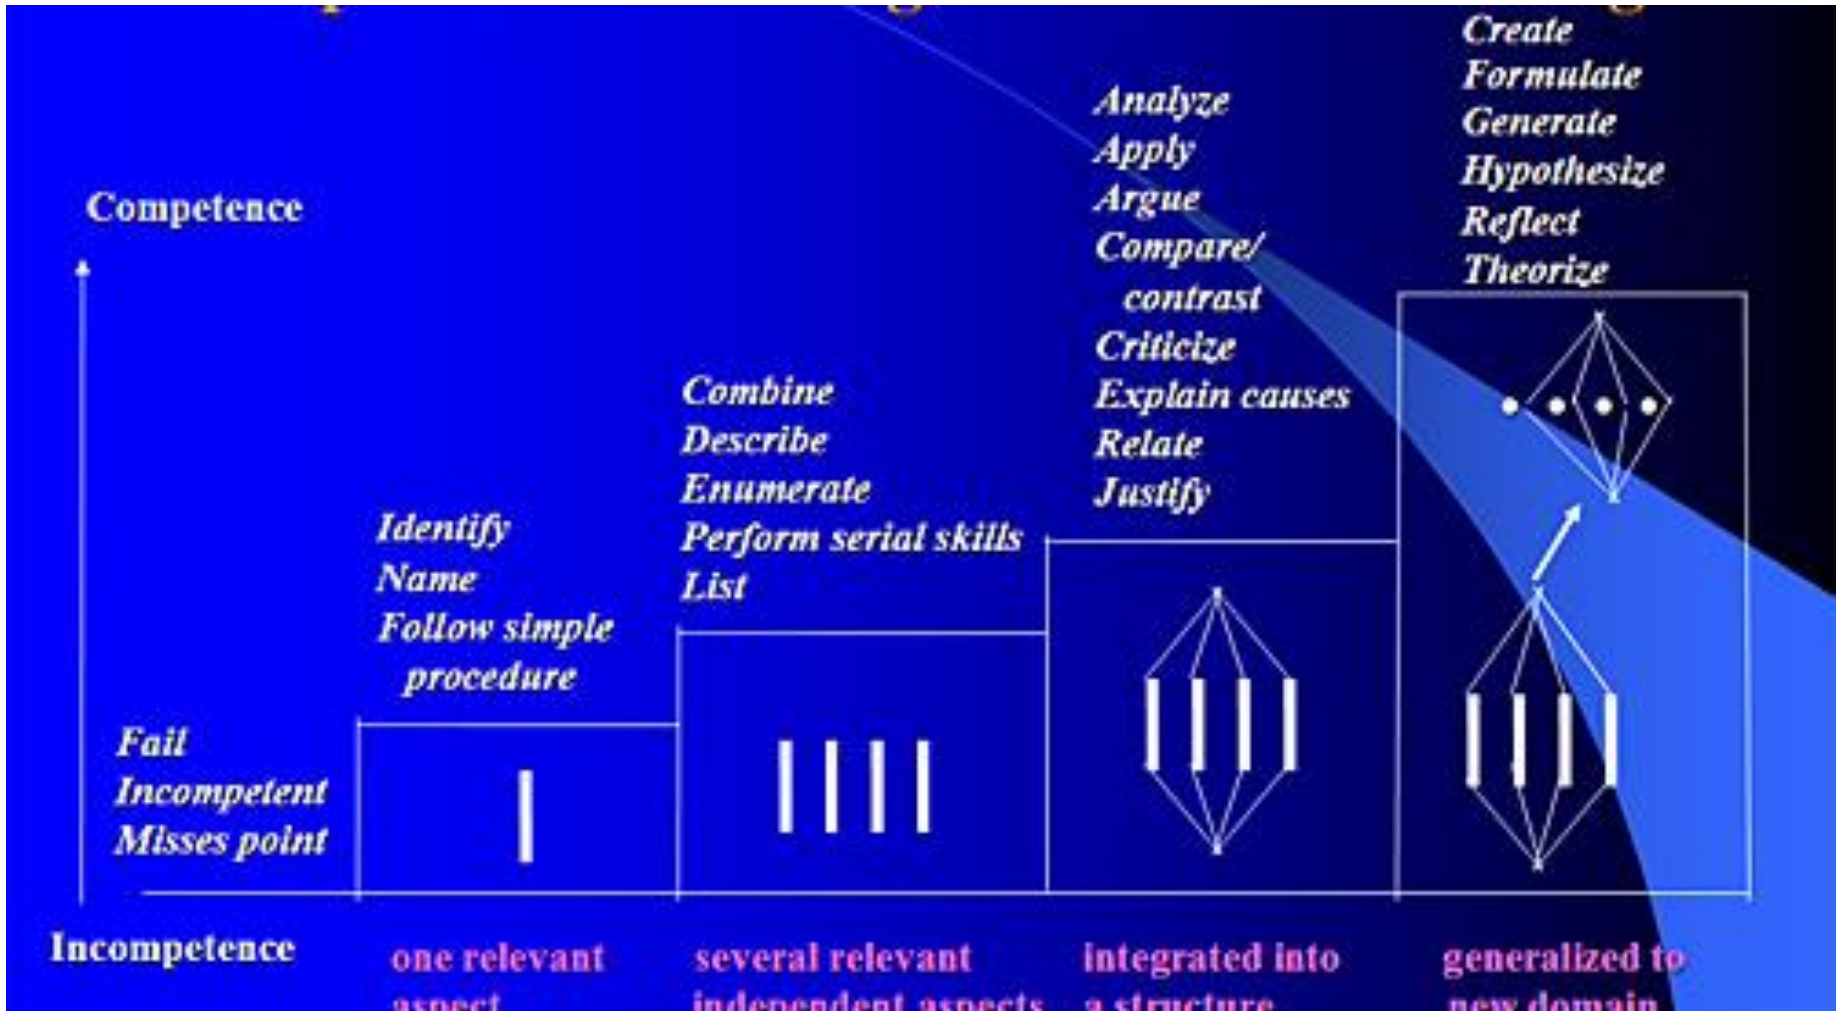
Competence

Incompetence

Fail
Incompetent
Misses point

Identify
Name
Follow simple procedure

Combine
Describe
Enumerate
Perform serial skills
List

Analyze
Apply
Argue
Compare/ contrast
Criticize
Explain causes
Relate
Justify

Create
Formulate
Generate
Hypothesize
Reflect
Theorize

one relevant aspect

several relevant independent aspects

integrated into a structure

generalized to new domain